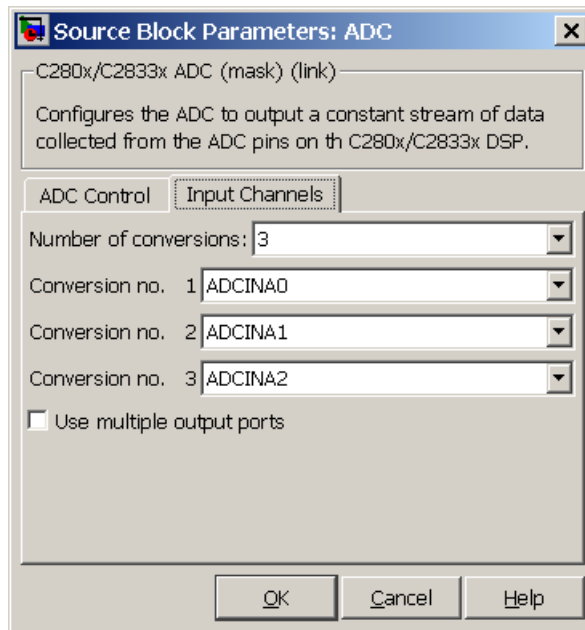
Source Block Parameters: ADC

C280x/C2833x ADC (mask) (link)

Configures the ADC to output a constant stream of data collected from the ADC pins on th C280x/C2833x DSP.

ADC Control

Input Channels

Number of conversions: 3

Conversion no. 1 ADCINA0

Conversion no. 2 ADCINA1

Conversion no. 3 ADCINA2

Use multiple output ports

OK

Cancel

Help